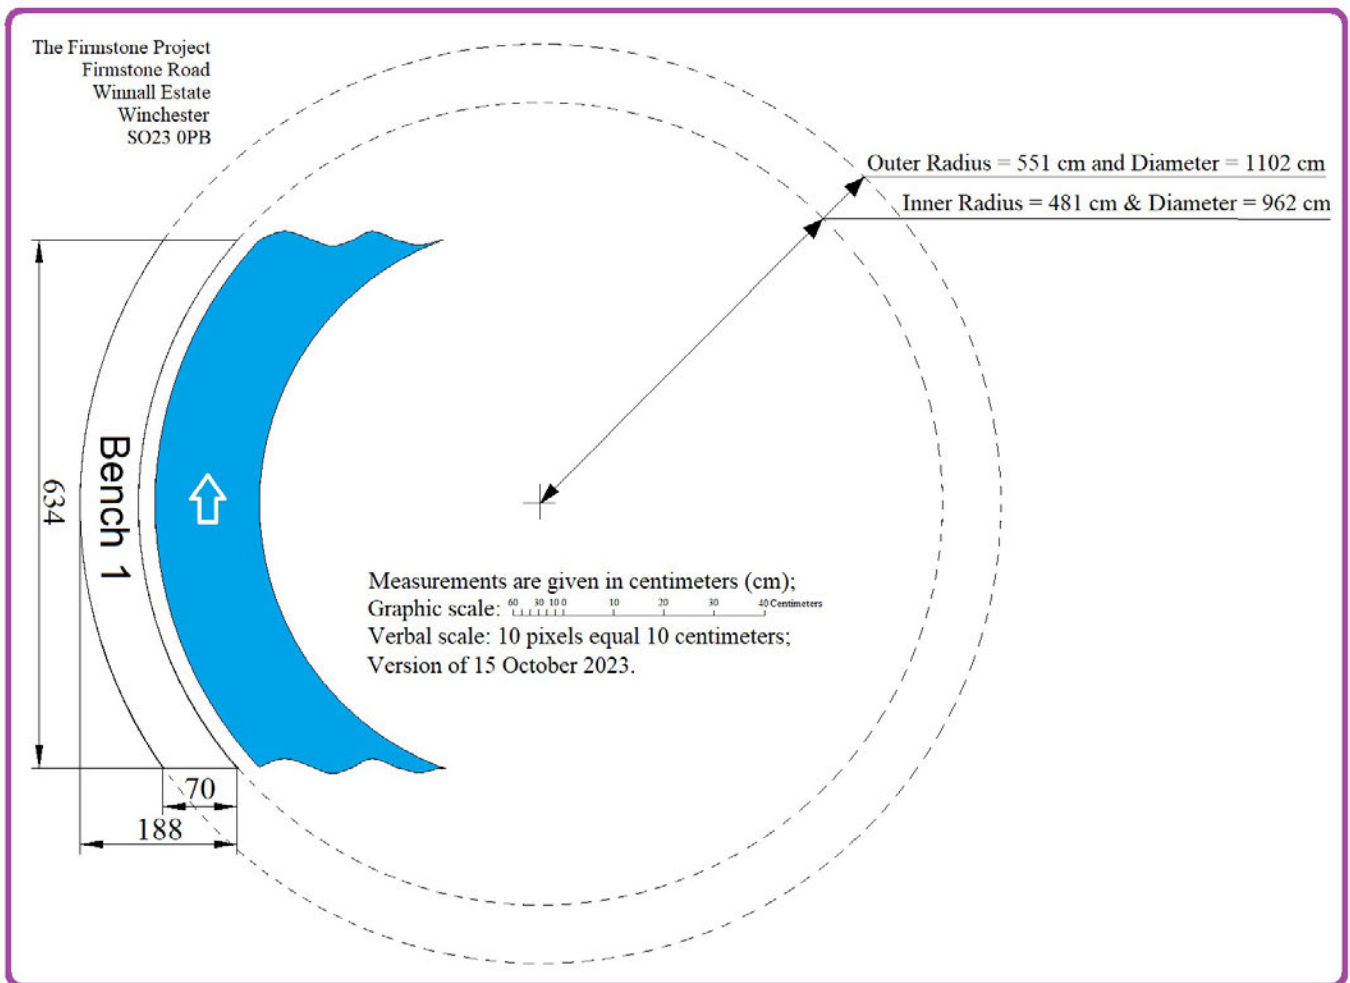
The Firmstone Project
Firmstone Road
Winnall Estate
Winchester
SO23 0PB

Outer Radius = 551 cm and Diameter = 1102 cm

Inner Radius = 481 cm & Diameter = 962 cm

634

Bench 1

Measurements are given in centimeters (cm);
Graphic scale: 60 30 10 0 10 20 30 40 Centimeters
Verbal scale: 10 pixels equal 10 centimeters;
Version of 15 October 2023.

70

188